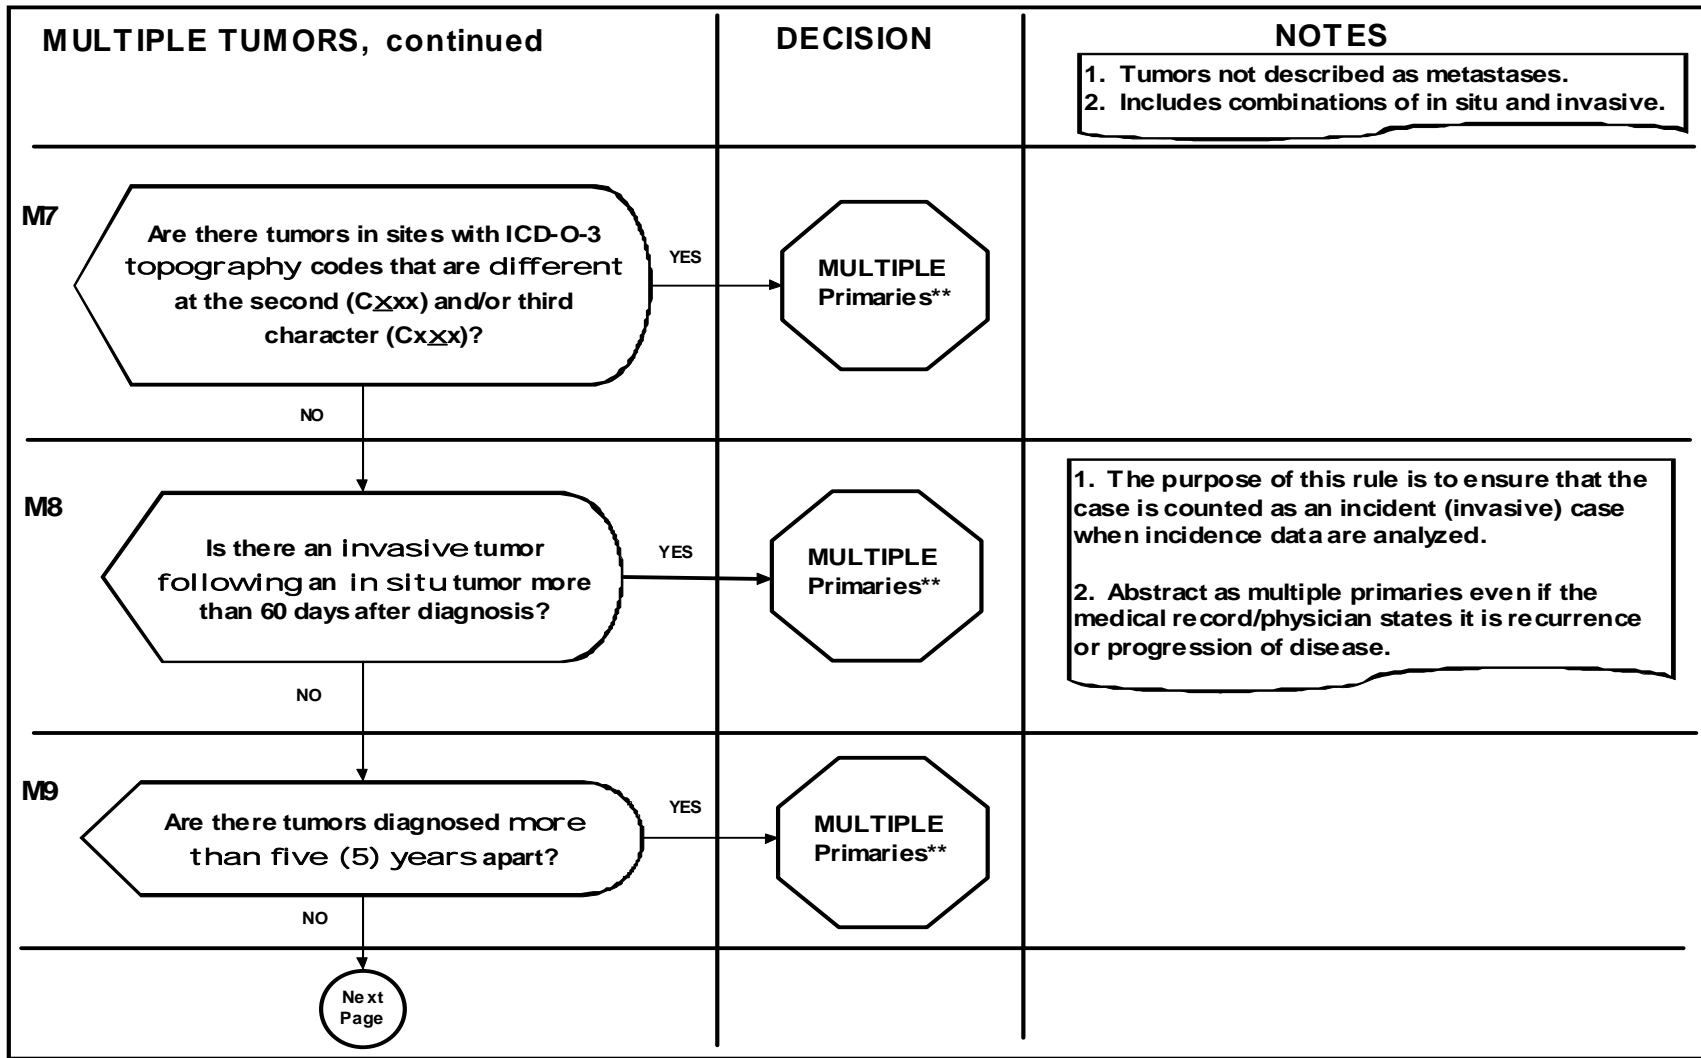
MULTIPLE TUMORS, continued

DECISION

NOTES

1. Tumors not described as metastases.
2. Includes combinations of in situ and invasive.

M7

Are there tumors in sites with ICD-O-3 topography codes that are different at the second (Cxxx) and/or third character (Cxxx)?

YES

MULTIPLE Primaries**

NO

M8

Is there an invasive tumor following an in situ tumor more than 60 days after diagnosis?

YES

MULTIPLE Primaries**

1. The purpose of this rule is to ensure that the case is counted as an incident (invasive) case when incidence data are analyzed.

2. Abstract as multiple primaries even if the medical record/physician states it is recurrence or progression of disease.

NO

M9

Are there tumors diagnosed more than five (5) years apart?

YES

MULTIPLE Primaries**

NO

Next Page